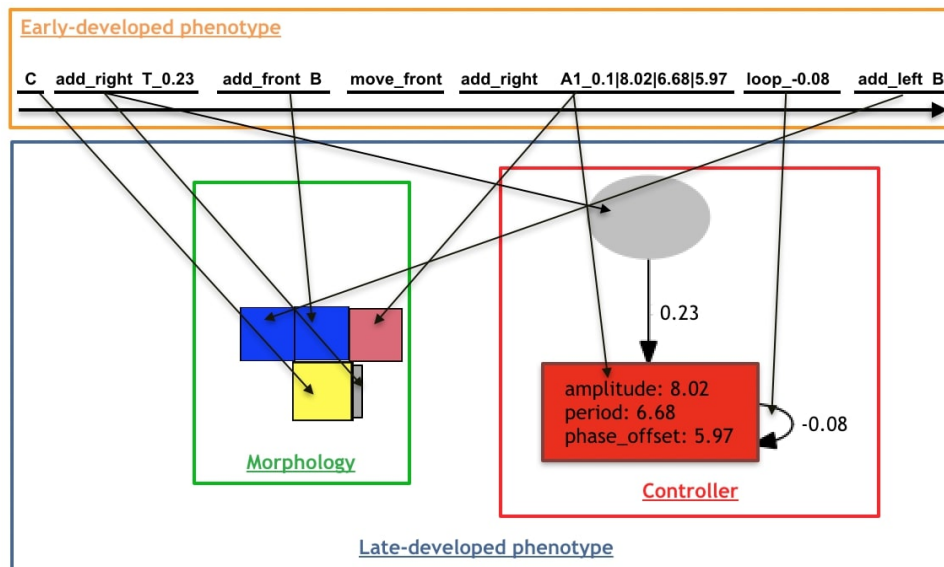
Early-developed phenotype

C add_right T_0.23 add_front B move_front add_right A1_0.1|8.02|6.68|5.97 loop_-0.08 add_left B

0.23

amplitude: 8.02
period: 6.68
phase_offset: 5.97

-0.08

Morphology

Controller

Late-developed phenotype